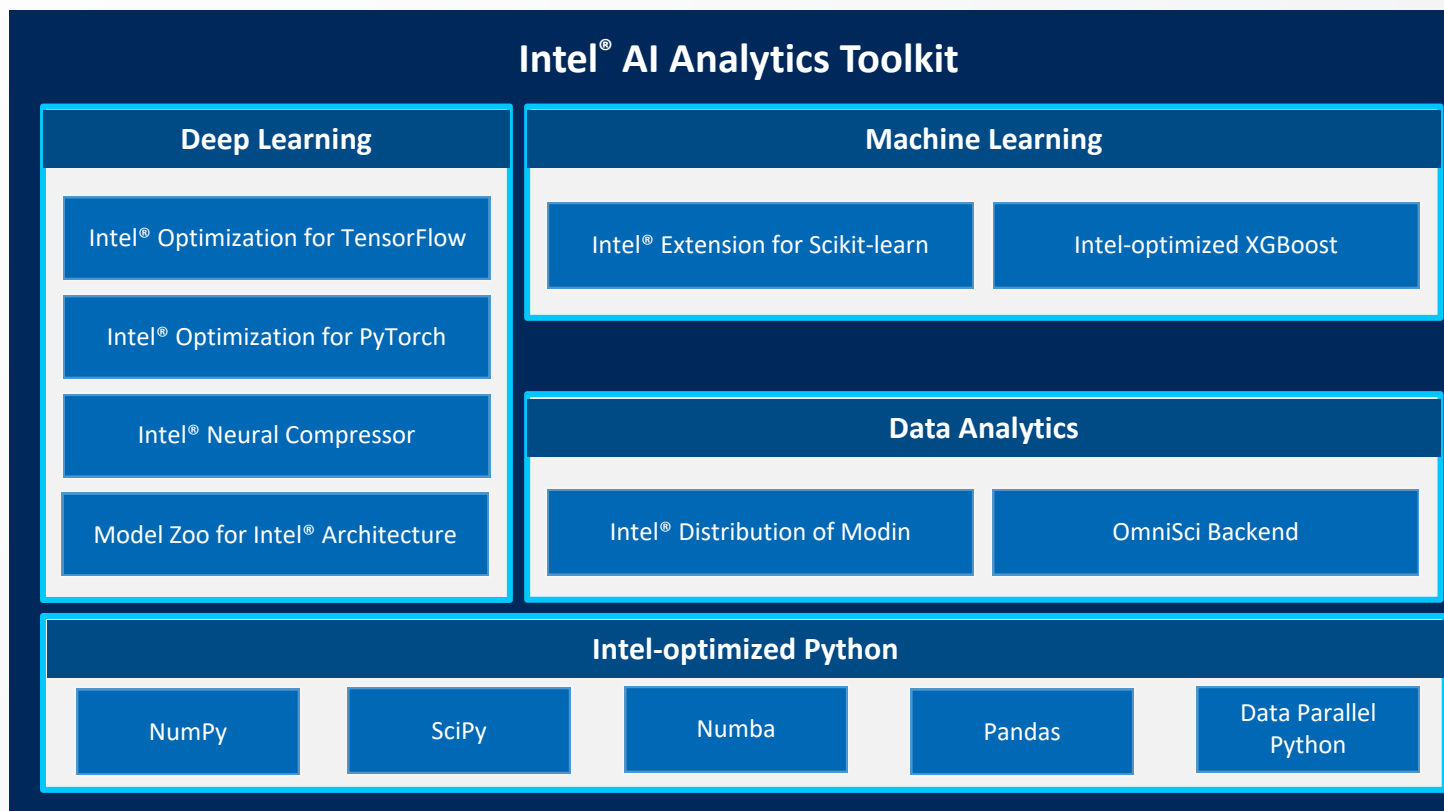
Intel® AI Analytics Toolkit

Deep Learning

Intel® Optimization for TensorFlow

Intel® Optimization for PyTorch

Intel® Neural Compressor

Model Zoo for Intel® Architecture

Machine Learning

Intel® Extension for Scikit-learn

Intel-optimized XGBoost

Data Analytics

Intel® Distribution of Modin

OmniSci Backend

Intel-optimized Python

NumPy

SciPy

Numba

Pandas

Data Parallel Python